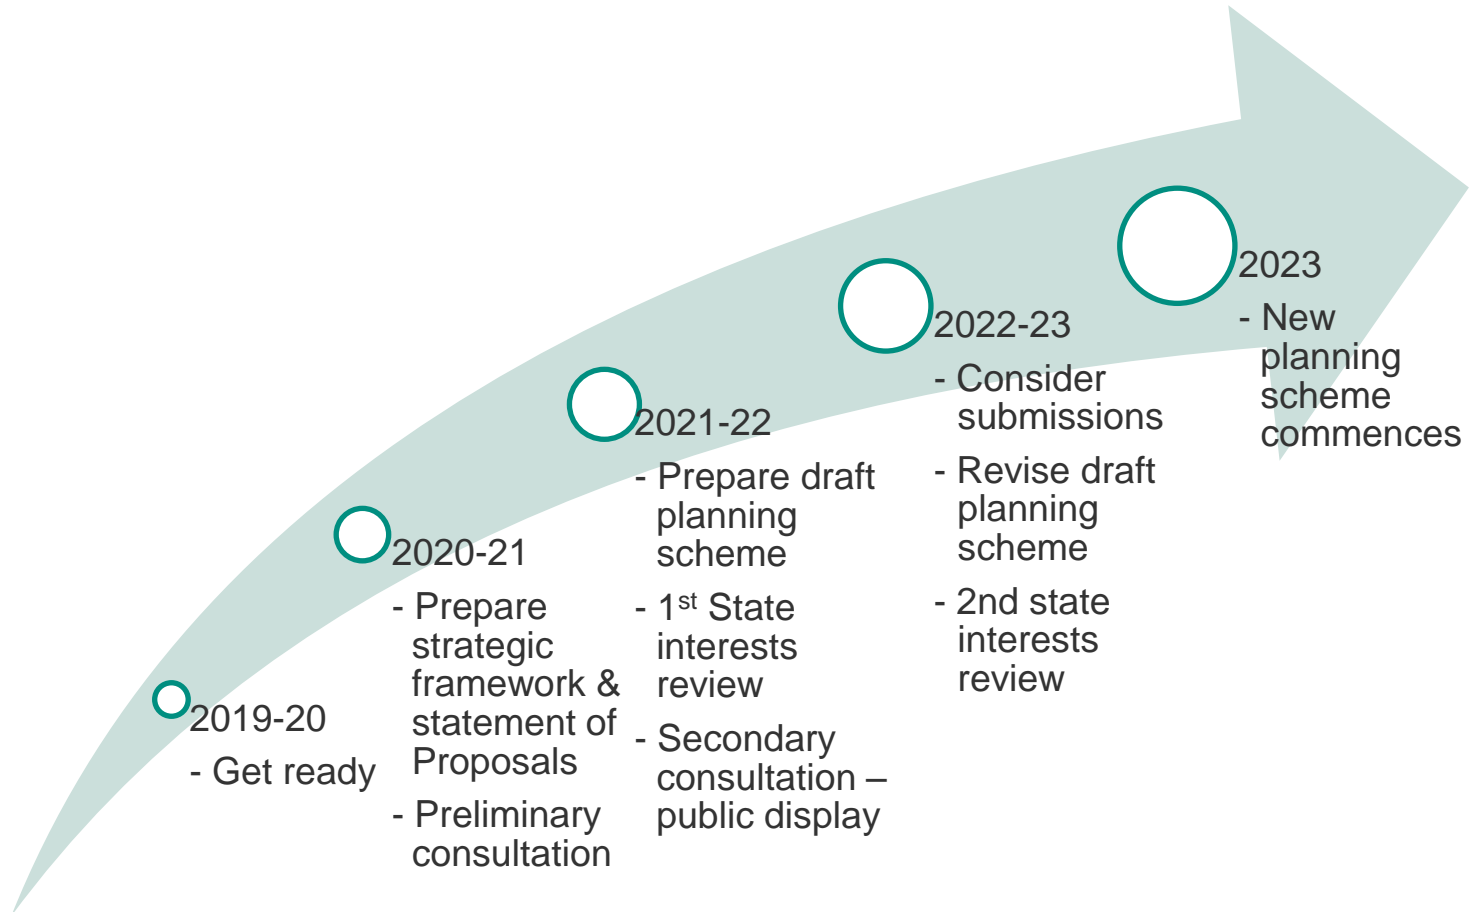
2019-20
- Get ready

2020-21
- Prepare strategic framework & statement of Proposals
- Preliminary consultation

2021-22
- Prepare draft planning scheme
- 1$^{st}$ State interests review
- Secondary consultation – public display

2022-23
- Consider submissions
- Revise draft planning scheme
- 2nd state interests review

2023
- New planning scheme commences